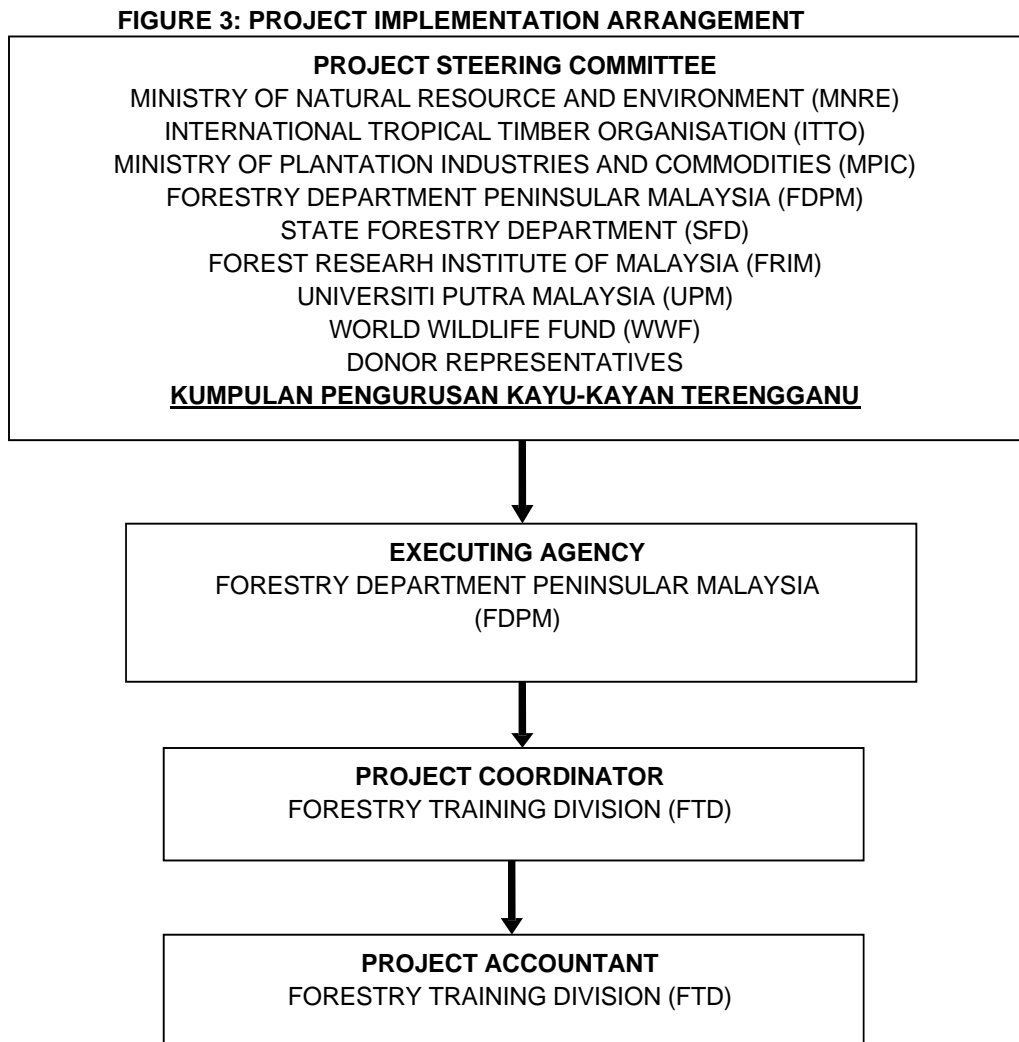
FIGURE 3: PROJECT IMPLEMENTATION ARRANGEMENT

PROJECT STEERING COMMITTEE
MINISTRY OF NATURAL RESOURCE AND ENVIRONMENT (MNRE)
INTERNATIONAL TROPICAL TIMBER ORGANISATION (ITTO)
MINISTRY OF PLANTATION INDUSTRIES AND COMMODITIES (MPIC)
FORESTRY DEPARTMENT PENINSULAR MALAYSIA (FDPM)
STATE FORESTRY DEPARTMENT (SFD)
FOREST RESEARH INSTITUTE OF MALAYSIA (FRIM)
UNIVERSITI PUTRA MALAYSIA (UPM)
WORLD WILDLIFE FUND (WWF)
DONOR REPRESENTATIVES
KUMPULAN PENGURUSAN KAYU-KAYAN TERENGGANU

EXECUTING AGENCY
FORESTRY DEPARTMENT PENINSULAR MALAYSIA (FDPM)

PROJECT COORDINATOR
FORESTRY TRAINING DIVISION (FTD)

PROJECT ACCOUNTANT
FORESTRY TRAINING DIVISION (FTD)